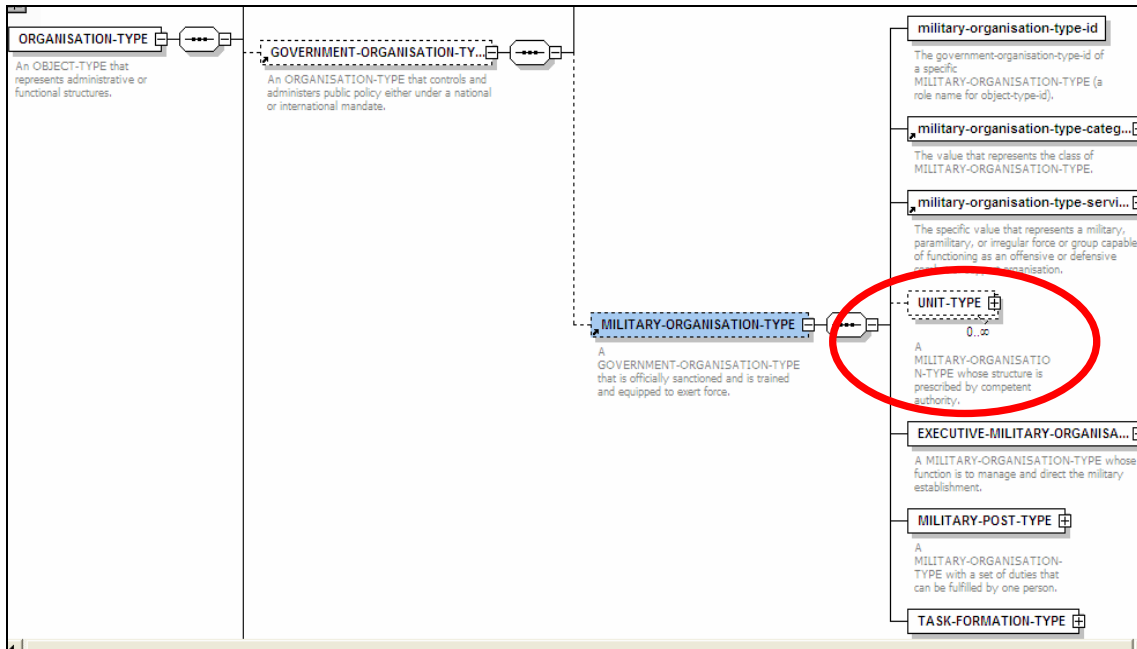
ORGANISATION-TYPE

An OBJECT-TYPE that represents administrative or functional structures.

GOVERNMENT-ORGANISATION-TY...

An ORGANISATION-TYPE that controls and administers public policy either under a national or international mandate.

MILITARY-ORGANISATION-TYPE

A GOVERNMENT-ORGANISATION-TYPE that is officially sanctioned and is trained and equipped to exert force.

military-organisation-type-id

The government-organisation-type-id of a specific MILITARY-ORGANISATION-TYPE (a role name for object-type-id).

military-organisation-type-categ...

The value that represents the class of MILITARY-ORGANISATION-TYPE.

military-organisation-type-servi...

The specific value that represents a military, paramilitary, or irregular force or group capable of functioning as an offensive or defensive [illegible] organisation.

UNIT-TYPE

0..∞

A MILITARY-ORGANISATION-TYPE whose structure is prescribed by competent authority.

EXECUTIVE-MILITARY-ORGANISA...

A MILITARY-ORGANISATION-TYPE whose function is to manage and direct the military establishment.

MILITARY-POST-TYPE

A MILITARY-ORGANISATION-TYPE with a set of duties that can be fulfilled by one person.

TASK-FORMATION-TYPE